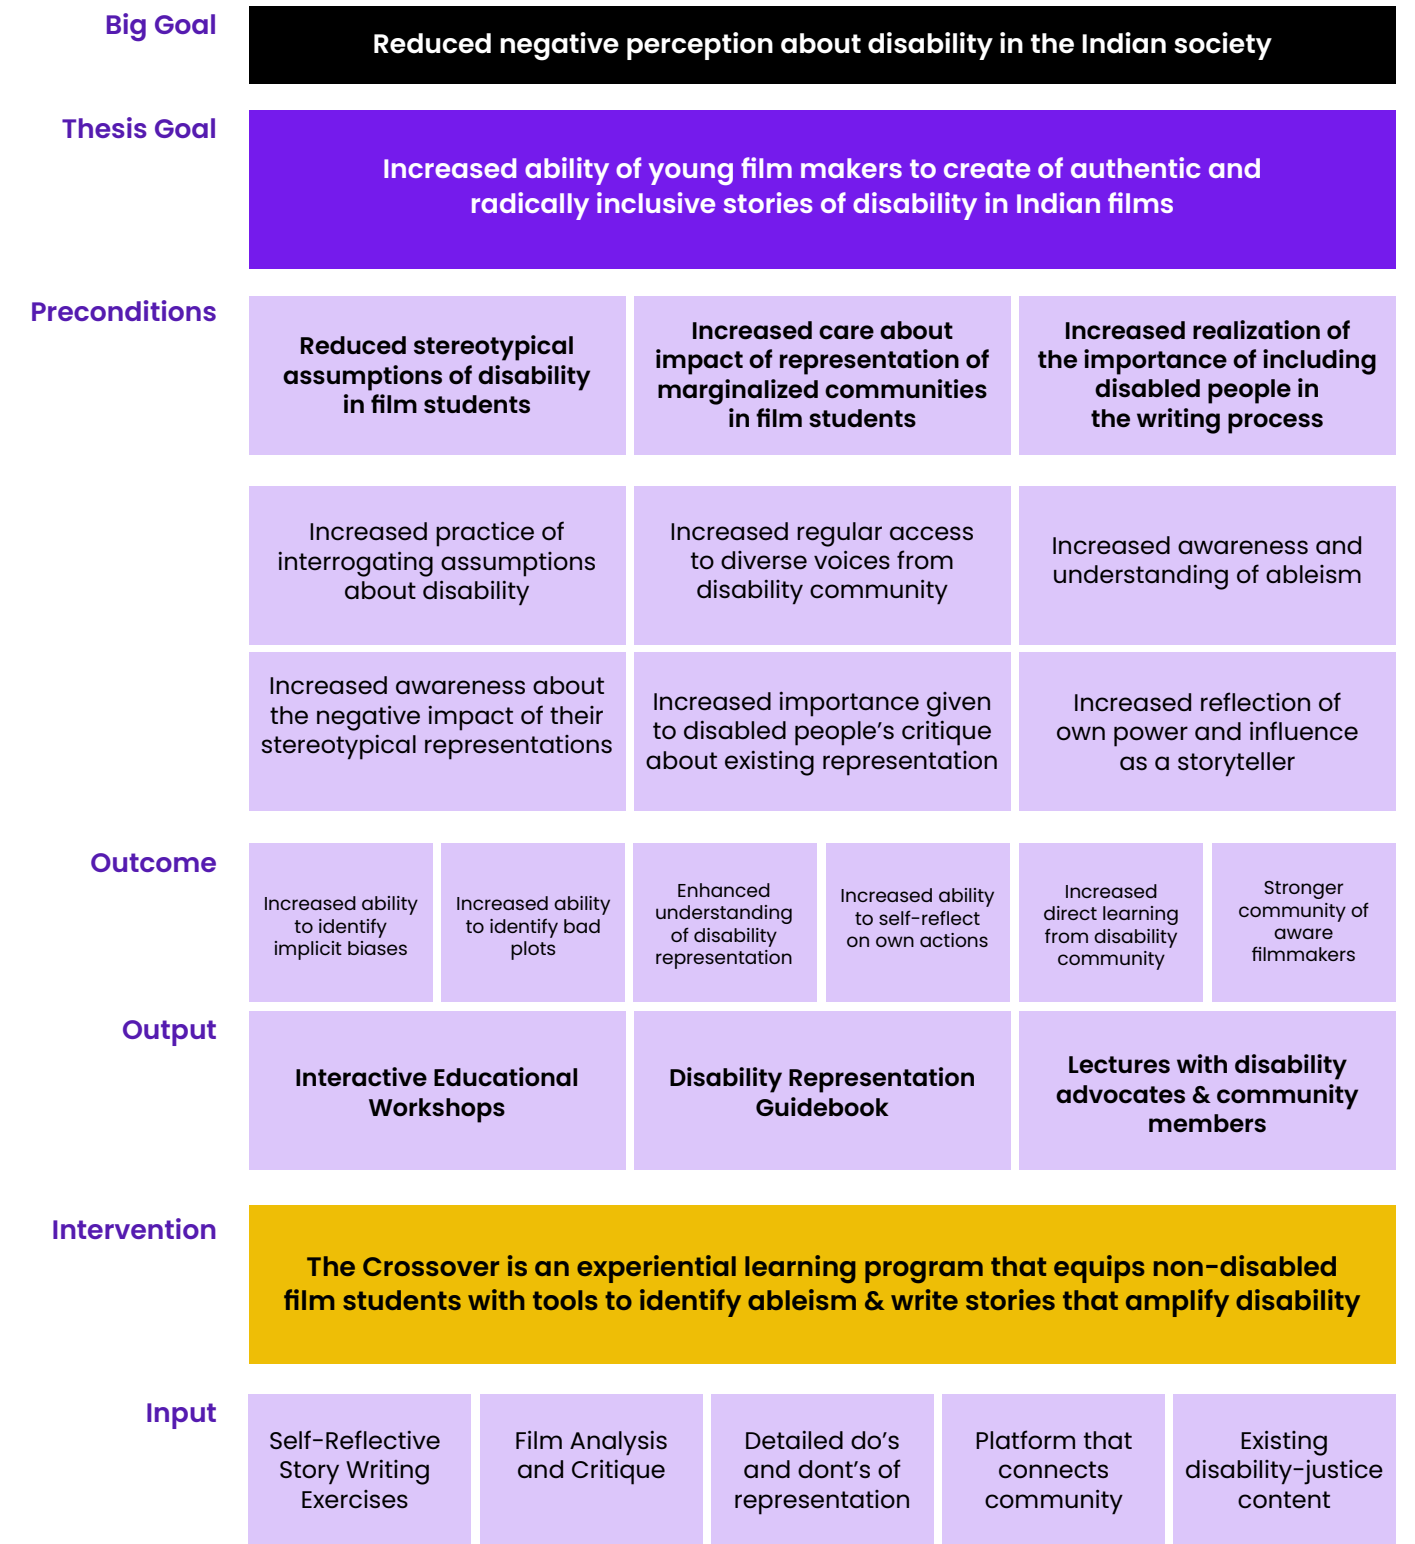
Big Goal

Reduced negative perception about disability in the Indian society

Thesis Goal

Increased ability of young film makers to create of authentic and radically inclusive stories of disability in Indian films

Preconditions

Reduced stereotypical assumptions of disability in film students

Increased care about impact of representation of marginalized communities in film students

Increased realization of the importance of including disabled people in the writing process

Increased practice of interrogating assumptions about disability

Increased regular access to diverse voices from disability community

Increased awareness and understanding of ableism

Increased awareness about the negative impact of their stereotypical representations

Increased importance given to disabled people's critique about existing representation

Increased reflection of own power and influence as a storyteller

Outcome

Increased ability to identify implicit biases

Increased ability to identify bad plots

Enhanced understanding of disability representation

Increased ability to self-reflect on own actions

Increased direct learning from disability community

Stronger community of aware filmmakers

Output

Interactive Educational Workshops

Disability Representation Guidebook

Lectures with disability advocates & community members

Intervention

The Crossover is an experiential learning program that equips non-disabled film students with tools to identify ableism & write stories that amplify disability

Input

Self-Reflective Story Writing Exercises

Film Analysis and Critique

Detailed do's and dont's of representation

Platform that connects community

Existing disability-justice content